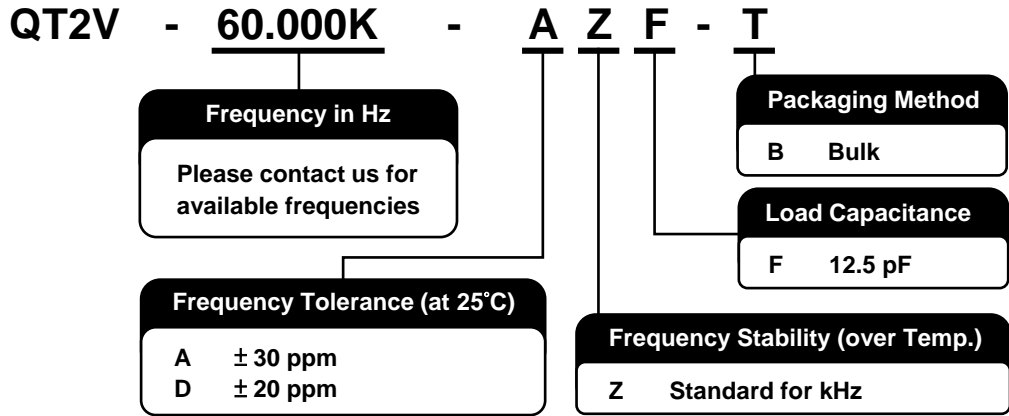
QT2V - 60.000K - A Z F - T

Frequency in Hz

Please contact us for available frequencies

Packaging Method

B Bulk

Load Capacitance

F 12.5 pF

Frequency Tolerance (at 25˚C)

A ± 30 ppm
D ± 20 ppm

Frequency Stability (over Temp.)

Z Standard for kHz